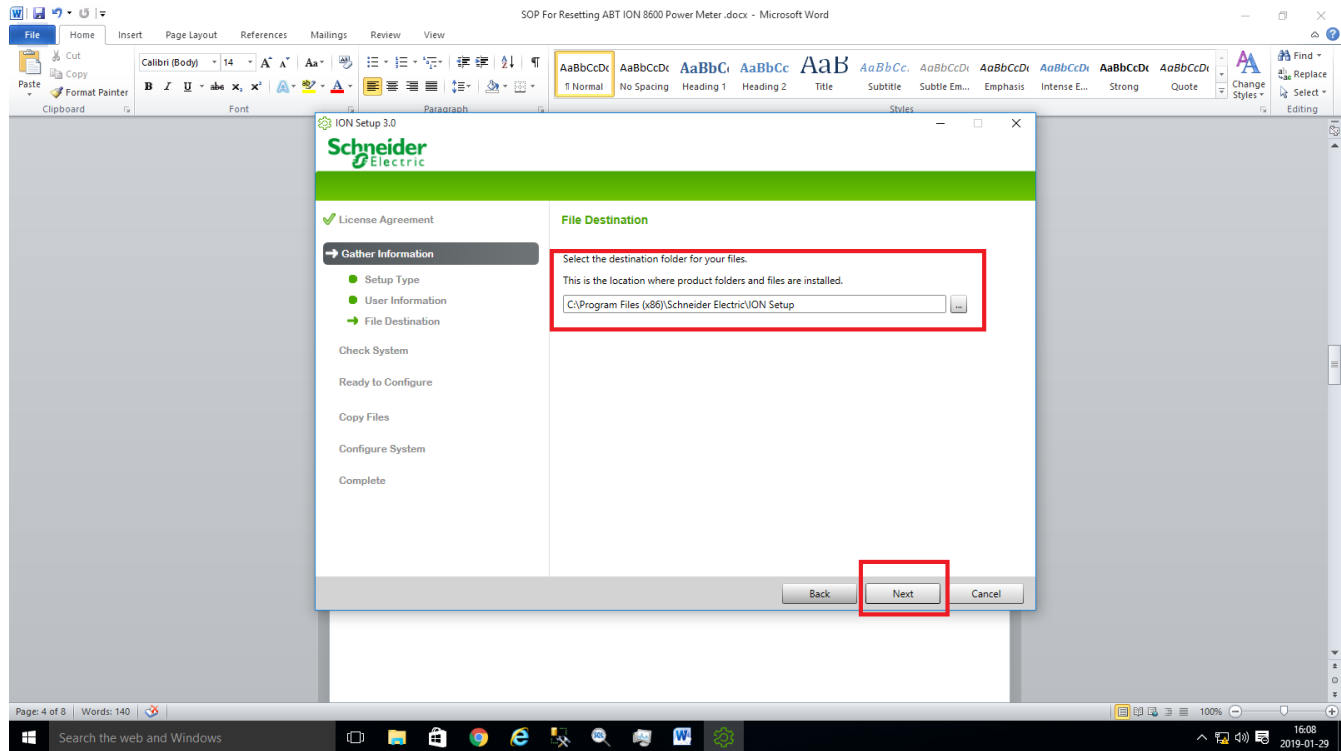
SOP For Resetting ABT ION 8600 Power Meter .docx - Microsoft Word

File Home Insert Page Layout References Mailings Review View

Cut
Copy
Paste
Format Painter
Clipboard

Calibri (Body) 14
Font

Paragraph

AaBbCcDc ¶ Normal
AaBbCcDc No Spacing
AaBbC Heading 1
AaBbCc Heading 2
AaB Title
AaBbCc. Subtitle
AaBbCcDc Subtle Em...
AaBbCcDc Emphasis
AaBbCcDc Intense E...
AaBbCcDc Strong
AaBbCcDc Quote
Styles
Change Styles

Find
Replace
Select
Editing

ION Setup 3.0

Schneider Electric

License Agreement
Gather Information
Setup Type
User Information
File Destination
Check System
Ready to Configure
Copy Files
Configure System
Complete

File Destination

Select the destination folder for your files.

This is the location where product folders and files are installed.

C:\Program Files (x86)\Schneider Electric\ION Setup ...

Back Next Cancel

Page: 4 of 8 Words: 140

100%

Search the web and Windows

16:08
2019-01-29